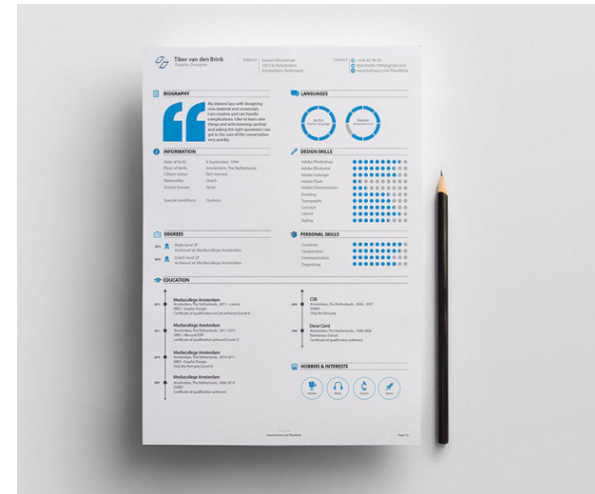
Tibor van den Brink
Graphic Designer

Address
Contact

BIOGRAPHY

My interest lays with designing new material and connectals. I am creative and can handle complications. I like to learn new things and with listening carefully and asking the right questions I can get to the core of the conservation very quickly.

LANGUAGES

INFORMATION

Date of birth: 8 September, 1994
Place of birth: Amsterdam, The Netherlands
Citizen status: Not married
Nationality: Dutch
Drivers license: None

Special conditions: Dyslexia

DESIGN SKILLS

Adobe Photoshop
Adobe Illustrator
Adobe InDesign
Adobe Flash
Adobe Dreamweaver
Drawing
Typography
Concept
Layout
Styling

DEGREES

PERSONAL SKILLS

Creativity
Cooperation
Communication
Organizing

EDUCATION

Mediacollege Amsterdam
Mediacollege Amsterdam
Mediacollege Amsterdam
Mediacollege Amsterdam

CSB
Elzar Centi

HOBBIES & INTERESTS